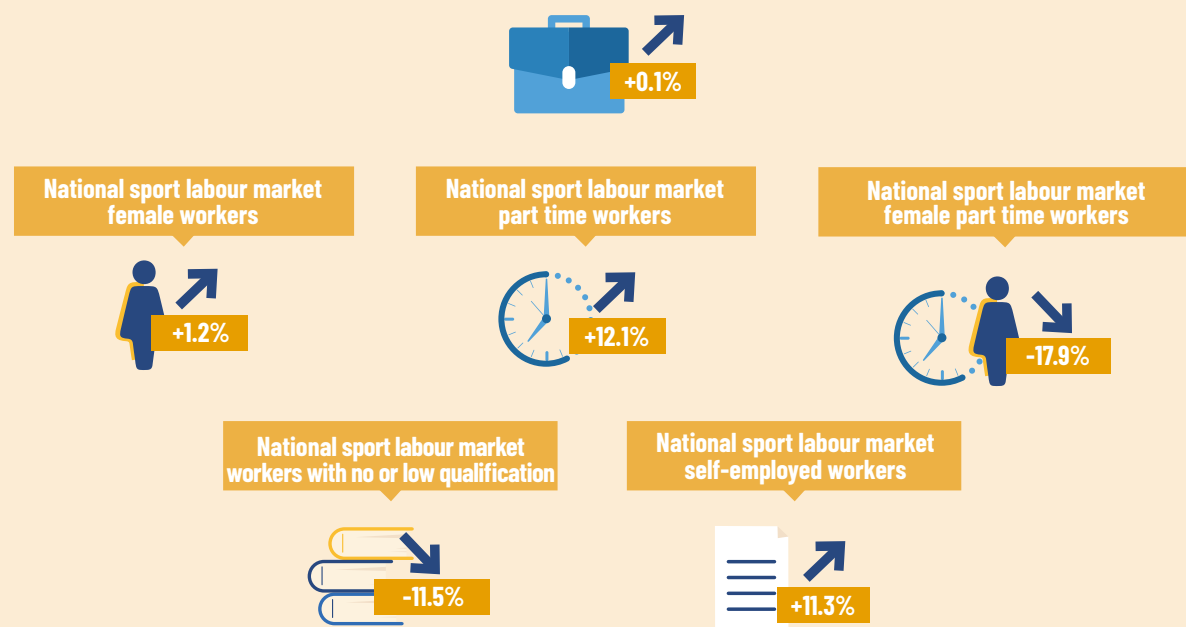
+0.1%

National sport labour market female workers

+1.2%

National sport labour market part time workers

+12.1%

National sport labour market female part time workers

-17.9%

National sport labour market workers with no or low qualification

-11.5%

National sport labour market self-employed workers

+11.3%